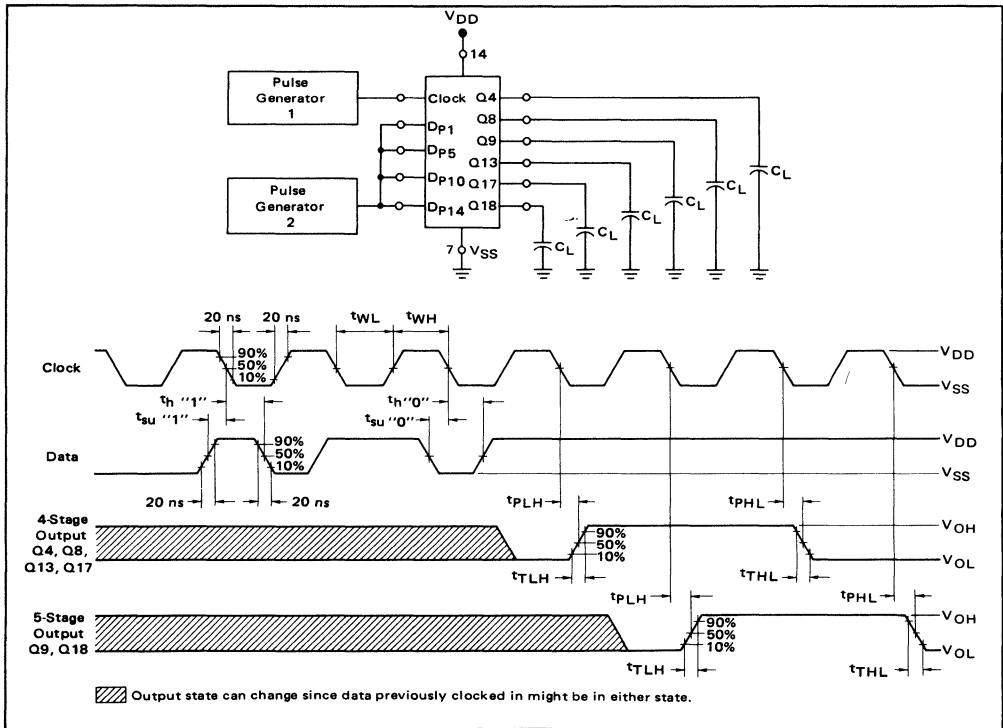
$V_{DD}$
14
Pulse Generator 1
Clock
Q4
Q8
Q9
Q13
Q17
Q18
$D_{P1}$
$D_{P5}$
$D_{P10}$
$D_{P14}$
Pulse Generator 2
7
$V_{SS}$
$C_L$
$C_L$
$C_L$
$C_L$
$C_L$
$C_L$

20 ns
20 ns
$t_{WL}$
$t_{WH}$
Clock
90%
50%
10%
$V_{DD}$
$V_{SS}$
$t_h$ "1"
$t_{su}$ "1"
$t_h$"0"
$t_{su}$ "0"
Data
90%
50%
10%
$V_{DD}$
$V_{SS}$
20 ns
20 ns
$t_{PLH}$
$t_{PHL}$
4-Stage Output Q4, Q8, Q13, Q17
90%
50%
10%
$V_{OH}$
$V_{OL}$
$t_{TLH}$
$t_{THL}$
$t_{PLH}$
$t_{PHL}$
5-Stage Output Q9, Q18
90%
50%
10%
$V_{OH}$
$V_{OL}$
$t_{TLH}$
$t_{THL}$

Output state can change since data previously clocked in might be in either state.